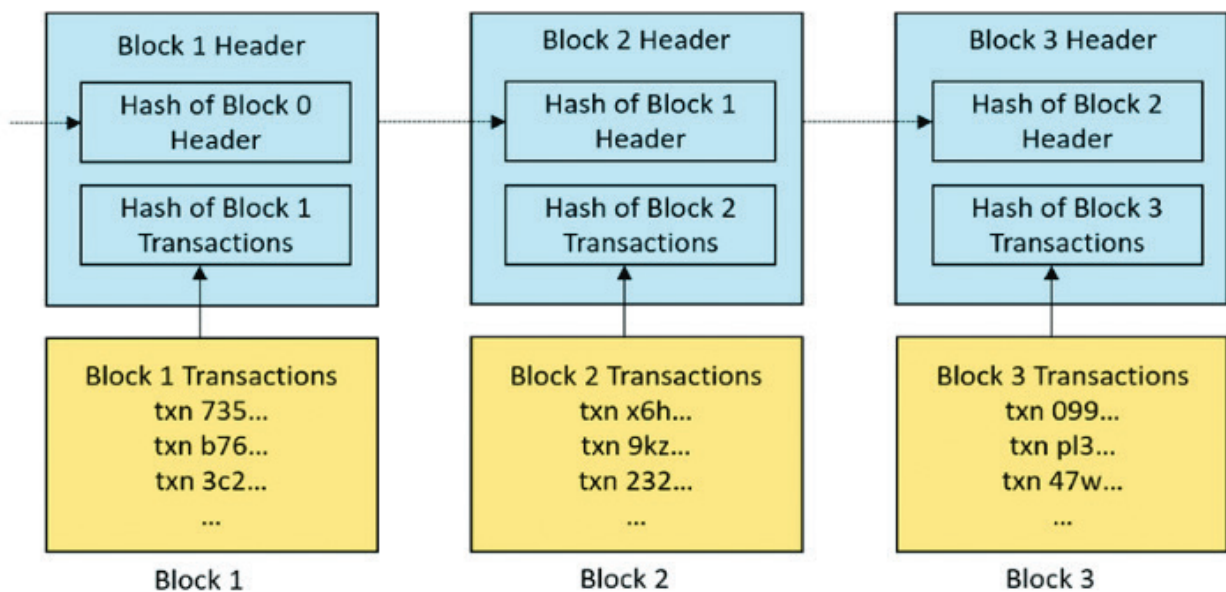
Block 1 Header

Hash of Block 0 Header

Hash of Block 1 Transactions

Block 1 Transactions
txn 735...
txn b76...
txn 3c2...
...

Block 1

Block 2 Header

Hash of Block 1 Header

Hash of Block 2 Transactions

Block 2 Transactions
txn x6h...
txn 9kz...
txn 232...
...

Block 2

Block 3 Header

Hash of Block 2 Header

Hash of Block 3 Transactions

Block 3 Transactions
txn 099...
txn pl3...
txn 47w...
...

Block 3